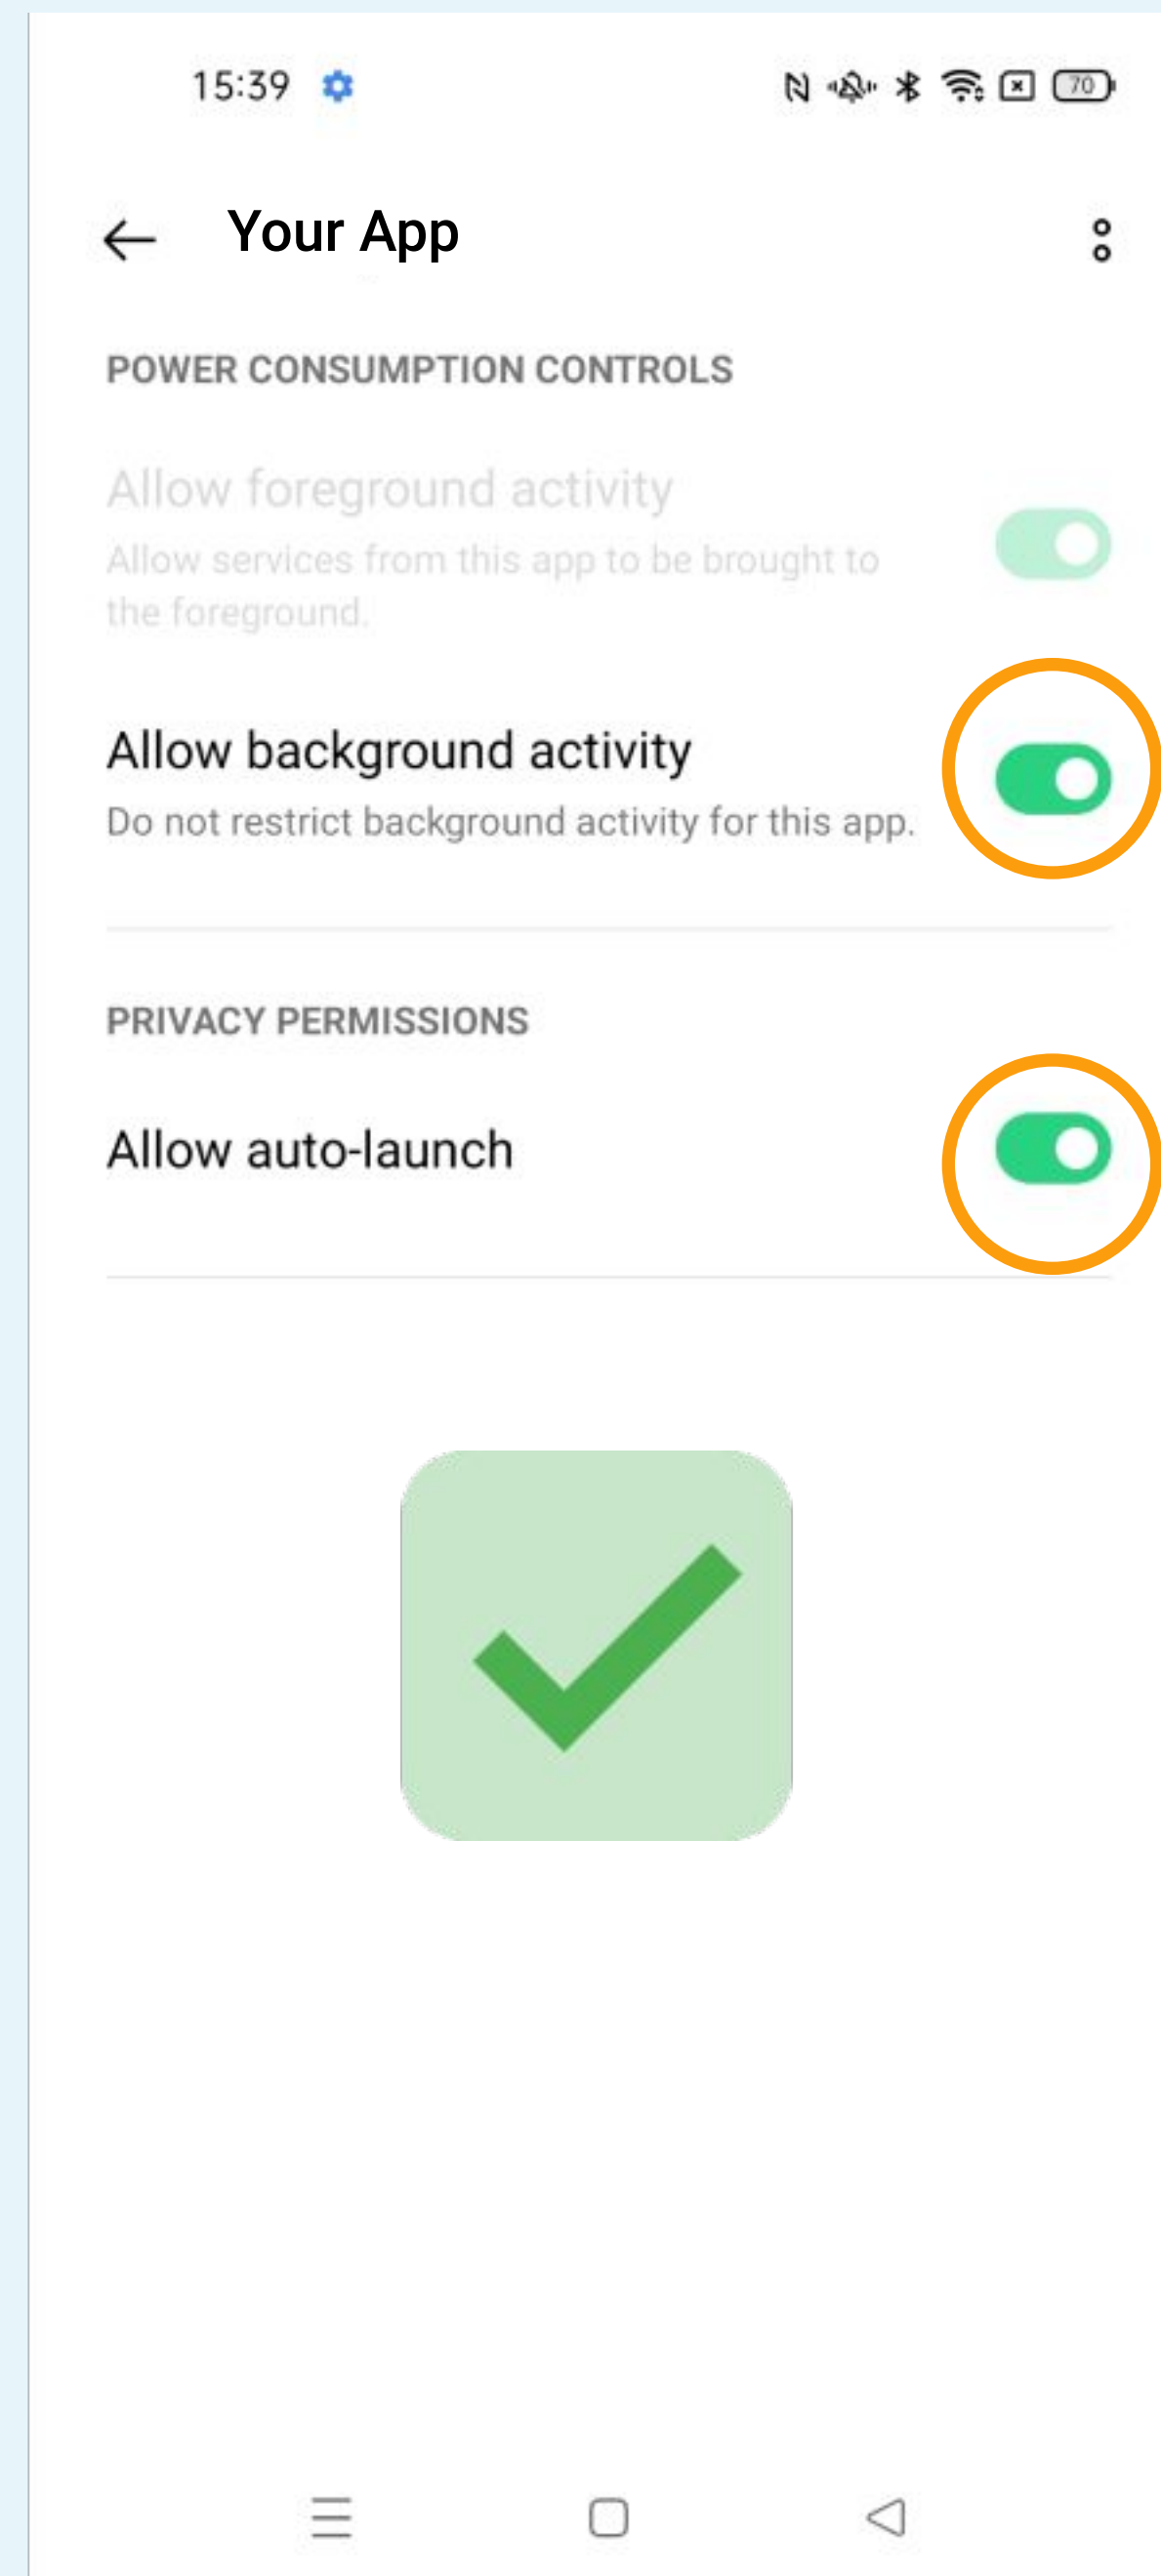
15:39

70

Your App

POWER CONSUMPTION CONTROLS

Allow foreground activity
Allow services from this app to be brought to the foreground.

Allow background activity
Do not restrict background activity for this app.

PRIVACY PERMISSIONS

Allow auto-launch